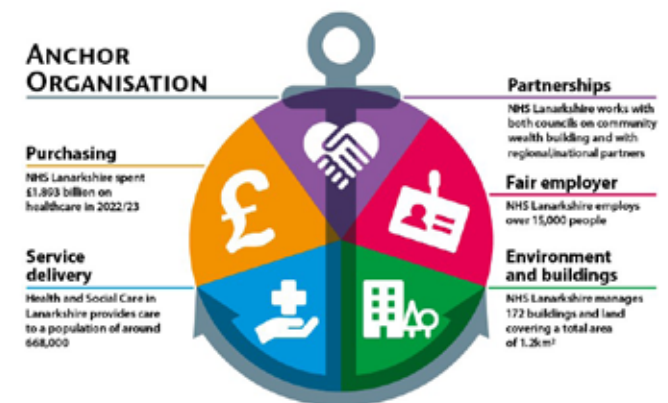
ANCHOR ORGANISATION

Purchasing

NHS Lanarkshire spent £1.893 billion on healthcare in 2022/23

Service delivery

Health and Social Care in Lanarkshire provides care to a population of around 668,000

Partnerships

NHS Lanarkshire works with both councils on community wealth building and with regional/national partners

Fair employer

NHS Lanarkshire employs over 15,000 people

Environment and buildings

NHS Lanarkshire manages 172 buildings and land covering a total area of 1.2km²